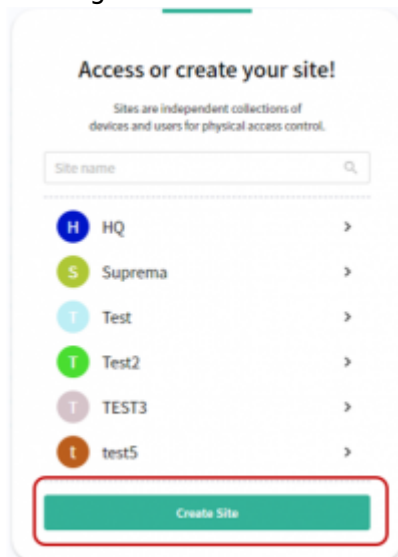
Access or create your site!

Sites are independent collections of devices and users for physical access control.

Site name

H HQ >

S Suprema >

T Test >

T Test2 >

T TEST3 >

t test5 >

Create Site